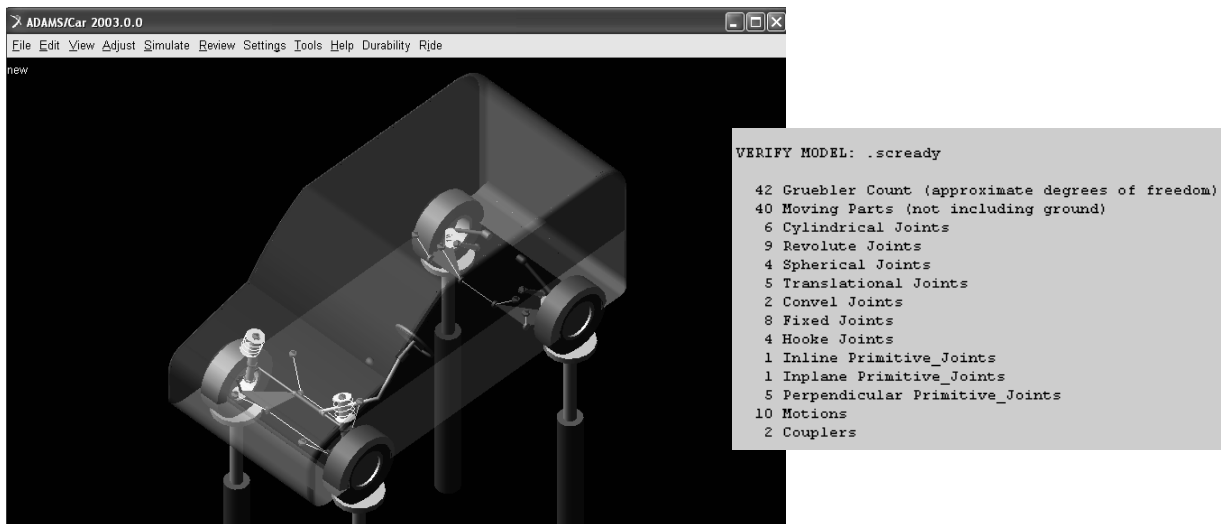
ADAMS/Car 2003.0.0

File Edit View Adjust Simulate Review Settings Tools Help Durability Ride

new

VERIFY MODEL: .scready

42 Gruebler Count (approximate degrees of freedom)
40 Moving Parts (not including ground)
6 Cylindrical Joints
9 Revolute Joints
4 Spherical Joints
5 Translational Joints
2 Convel Joints
8 Fixed Joints
4 Hooke Joints
1 Inline Primitive_Joints
1 Inplane Primitive_Joints
5 Perpendicular Primitive_Joints
10 Motions
2 Couplers